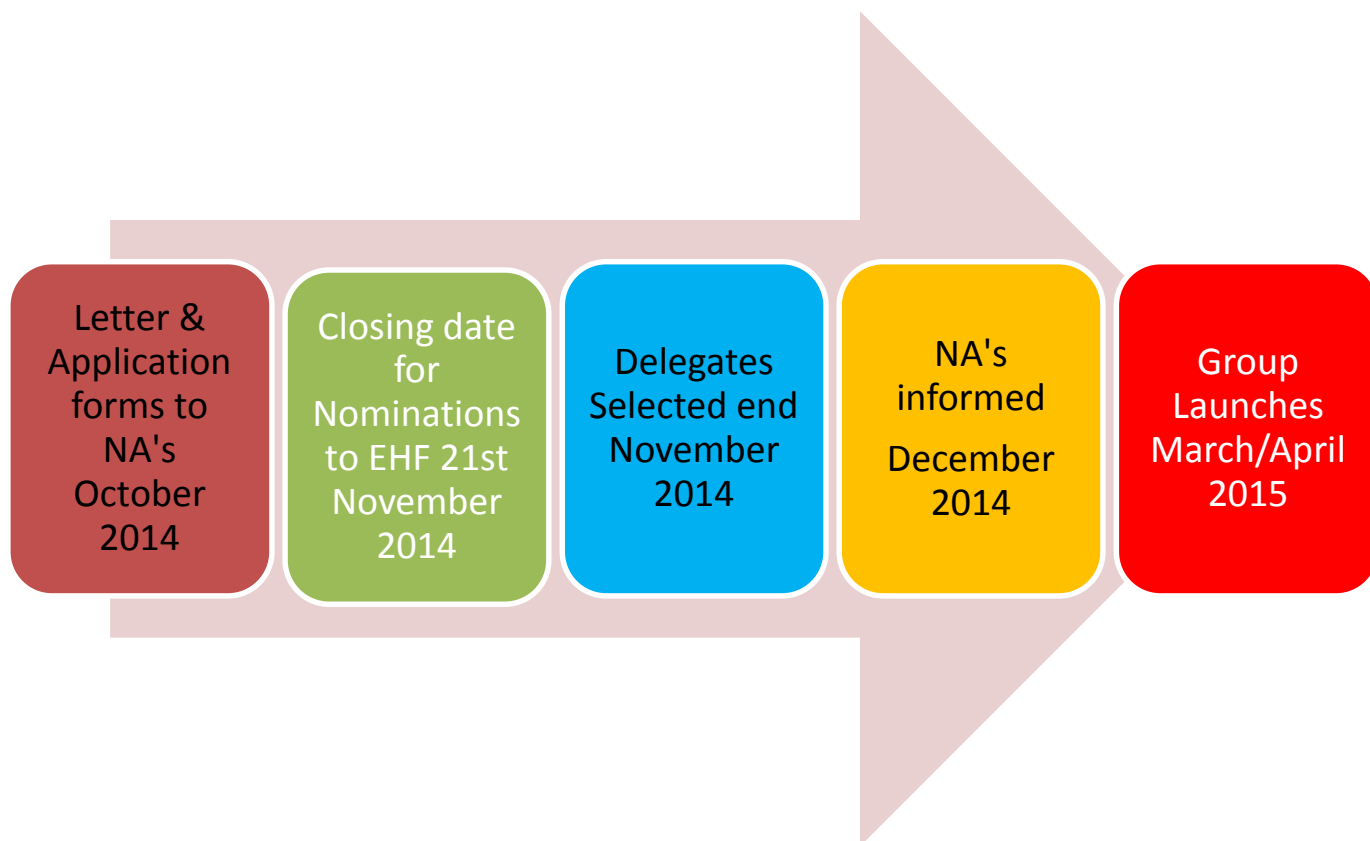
Letter & Application forms to NA's October 2014

Closing date for Nominations to EHF 21st November 2014

Delegates Selected end November 2014

NA's informed

December 2014

Group Launches March/April 2015